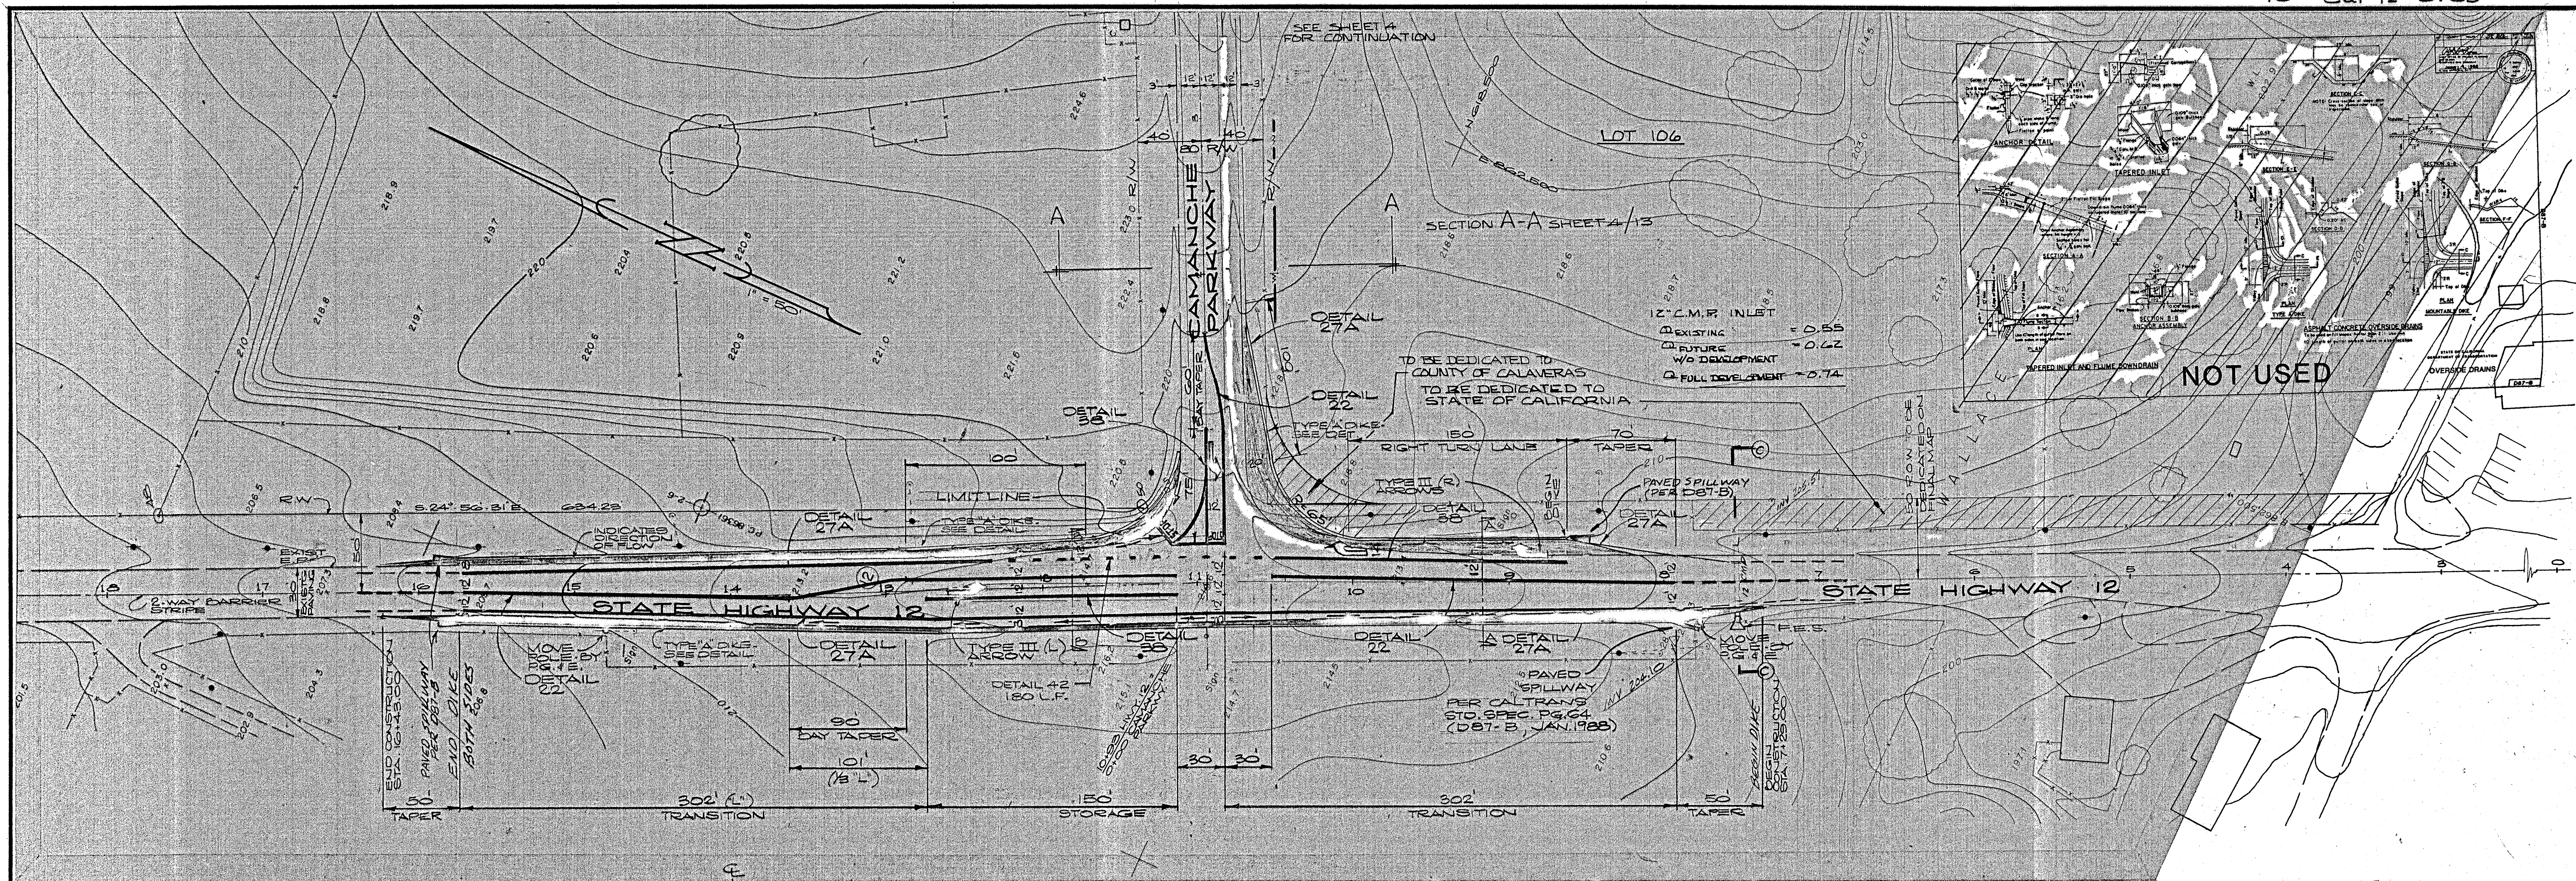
SEE SHEET 4
FOR CONTINUATION

LOT 106

CAMANCHE PARKWAY

80' R/W

40

40

R/W

R/W

A

A

SECTION A-A SHEET 4/13

N

1" = 50'

DETAIL 27A

DETAIL 22

DETAIL 38

TO BE DEDICATED TO COUNTY OF CALAVERAS

TO BE DEDICATED TO STATE OF CALIFORNIA

12" C.M.P. INLET

Q EXISTING = 0.55

Q FUTURE W/O DEVELOPMENT = 0.62

Q FULL DEVELOPMENT = 0.74

TYPE A DIKE SEE DET.

RIGHT TURN LANE

180

70

TAPER

TYPE III (R) ARROWS

PAVED SPILLWAY (PER D87-B)

DETAIL 27A

DETAIL 38

LIMIT LINE

100

TYPE A DIKE SEE DETAIL

DETAIL 27A

INDICATES DIRECTION OF FLOW

R/W

S 24° 50' 31" E

EXIST. E.P.

2-WAY BARRIER STRIPE

STATE HIGHWAY 12

STATE HIGHWAY 12

WALLACE

NOT USED

MOVE POLE BY PG & E

DETAIL 22

TYPE A DIKE SEE DETAIL

DETAIL 27A

TYPE III (L) ARROW

DETAIL 38

DETAIL 22

DETAIL 27A

P.E.S.

MOVE POLE

DETAIL 42
180 L.F.

PAVED SPILLWAY

PER CALTRANS STD. SPEC. PG. 64 (D87-B, JAN. 1988)

END CONSTRUCTION

PAVED SPILLWAY PER D87-B

END OF DIKE

BEGIN DIKE

BEGIN CONSTRUCTION

90

BAY TAPER

101'

(1/8 "L")

30

30

50'

TAPER

302' ("L")

TRANSITION

150'

STORAGE

302'

TRANSITION

50'

TAPER

℄